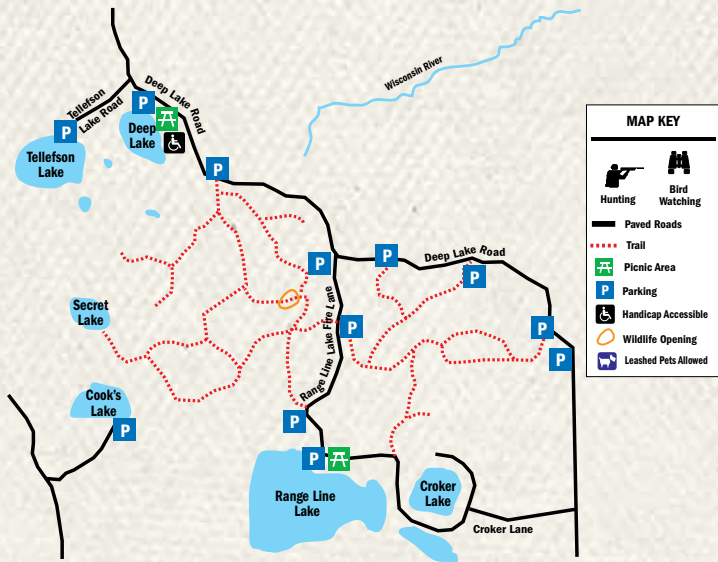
Tellefson Lake Road
Deep Lake Road
Wisconsin River
Deep Lake
Tellefson Lake
Secret Lake
Cook's Lake
Range Line Lake Fire Lane
Deep Lake Road
Range Line Lake
Croker Lake
Croker Lane
P
P
P
P
P
P
P
P
P
P
P
P
P

MAP KEY
Hunting
Bird Watching
Paved Roads
Trail
Picnic Area
Parking
Handicap Accessible
Wildlife Opening
Leashed Pets Allowed